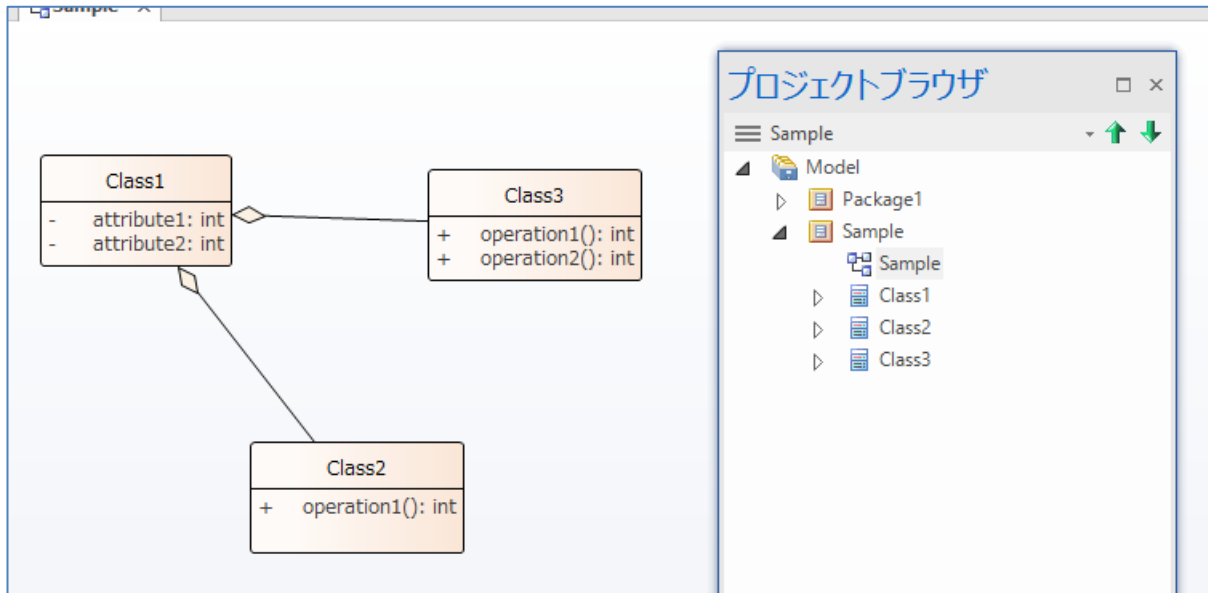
Sample ×

Class1
- attribute1: int
- attribute2: int

Class3
+ operation1(): int
+ operation2(): int

Class2
+ operation1(): int

プロジェクトブラウザ
Sample
Model
Package1
Sample
Sample
Class1
Class2
Class3